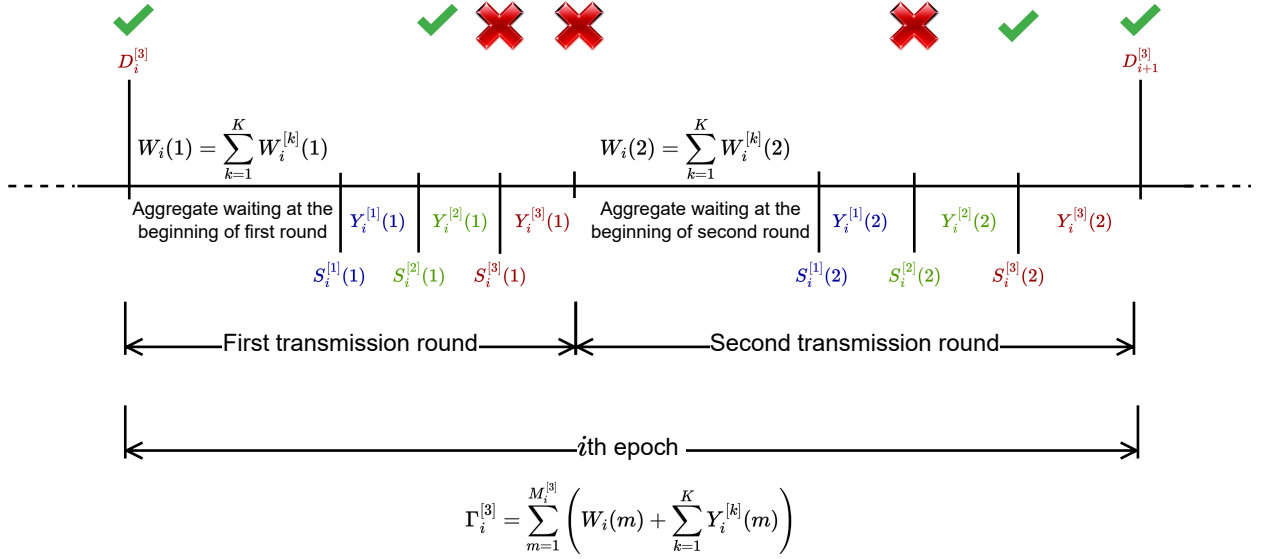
$D_i^{[3]}$

$D_{i+1}^{[3]}$

$W_i(1) = \sum_{k=1}^{K} W_i^{[k]}(1)$

$W_i(2) = \sum_{k=1}^{K} W_i^{[k]}(2)$

Aggregate waiting at the beginning of first round

$Y_i^{[1]}(1)$ $Y_i^{[2]}(1)$ $Y_i^{[3]}(1)$

Aggregate waiting at the beginning of second round

$Y_i^{[1]}(2)$ $Y_i^{[2]}(2)$ $Y_i^{[3]}(2)$

$S_i^{[1]}(1)$ $S_i^{[2]}(1)$ $S_i^{[3]}(1)$

$S_i^{[1]}(2)$ $S_i^{[2]}(2)$ $S_i^{[3]}(2)$

First transmission round

Second transmission round

$i$th epoch

$\Gamma_i^{[3]} = \sum_{m=1}^{M_i^{[3]}} \left( W_i(m) + \sum_{k=1}^{K} Y_i^{[k]}(m) \right)$